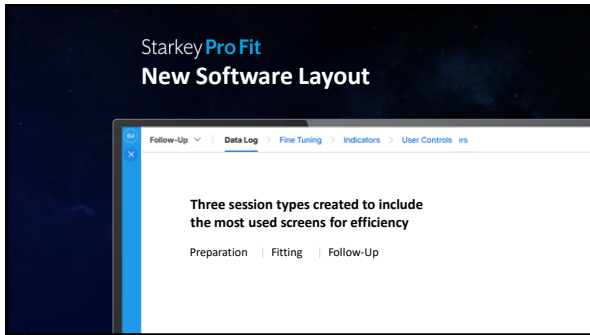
Starkey Pro Fit
New Software Layout

BJ
×
Follow-Up
Data Log > Fine Tuning > Indicators > User Controls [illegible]rs

Three session types created to include the most used screens for efficiency

Preparation | Fitting | Follow-Up